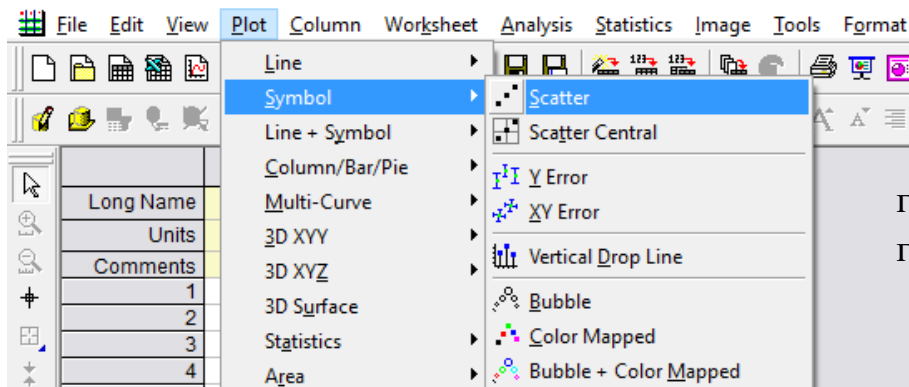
File Edit View Plot Column Worksheet Analysis Statistics Image Tools Format

Line
Symbol
Line + Symbol
Column/Bar/Pie
Multi-Curve
3D XYY
3D XYZ
3D Surface
Statistics
Area

Scatter
Scatter Central
Y Error
XY Error
Vertical Drop Line
Bubble
Color Mapped
Bubble + Color Mapped

Long Name
Units
Comments
1
2
3
4